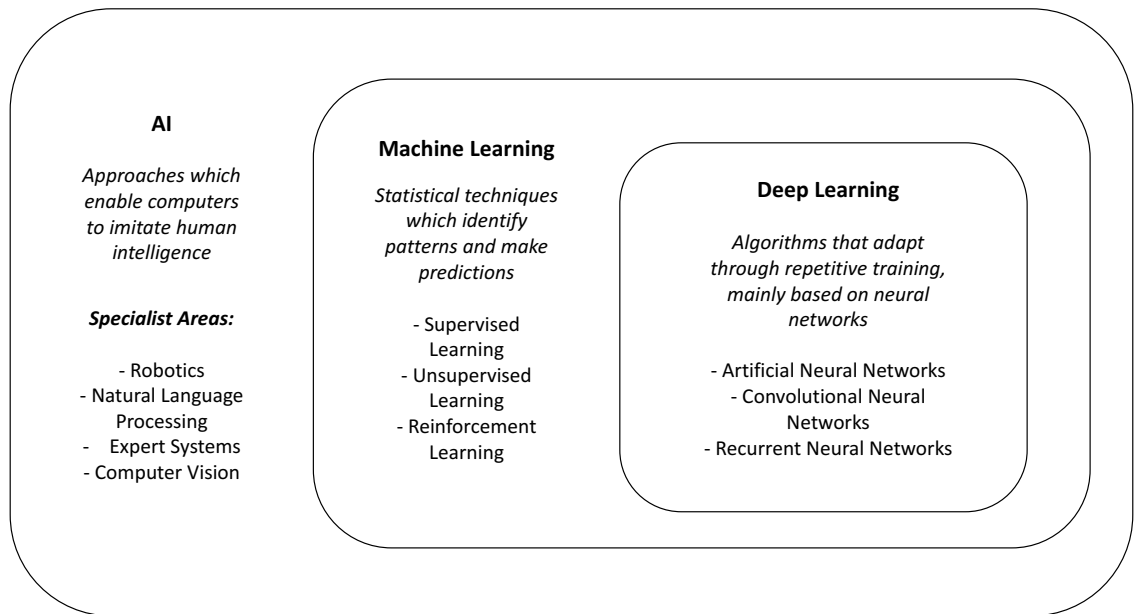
AI

*Approaches which enable computers to imitate human intelligence*

***Specialist Areas:***

- Robotics
- Natural Language Processing
- Expert Systems
- Computer Vision

Machine Learning

*Statistical techniques which identify patterns and make predictions*

- Supervised Learning
- Unsupervised Learning
- Reinforcement Learning

Deep Learning

*Algorithms that adapt through repetitive training, mainly based on neural networks*

- Artificial Neural Networks
- Convolutional Neural Networks
- Recurrent Neural Networks